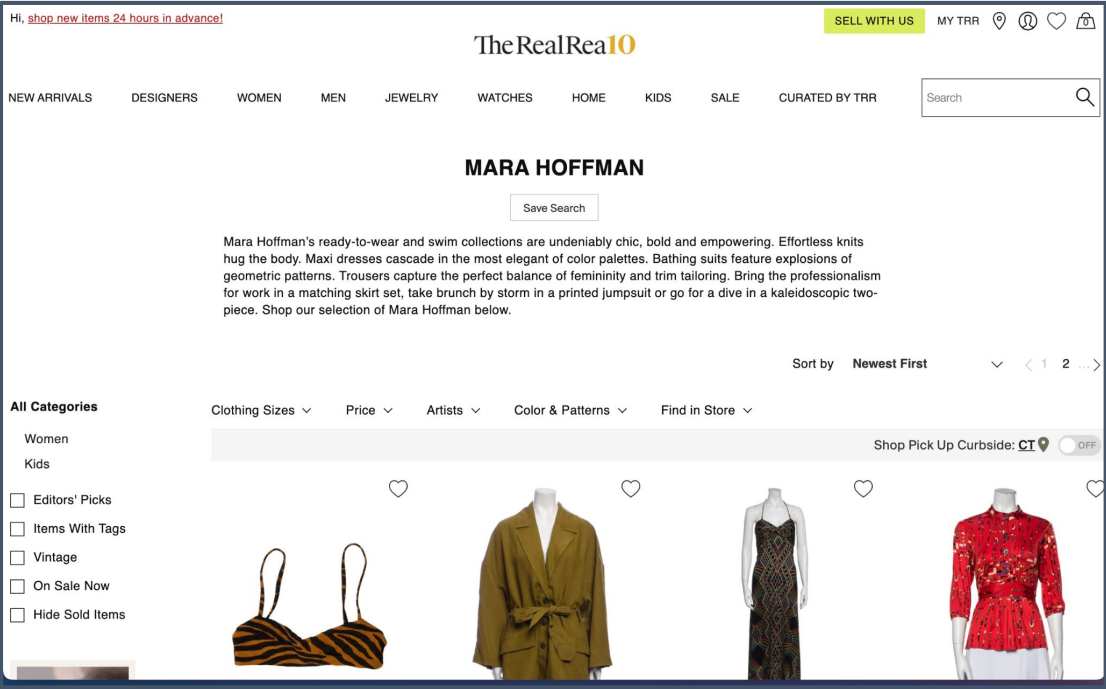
Hi, shop new items 24 hours in advance!

The RealRea10

SELL WITH US MY TRR

NEW ARRIVALS DESIGNERS WOMEN MEN JEWELRY WATCHES HOME KIDS SALE CURATED BY TRR

Search

MARA HOFFMAN

Save Search

Mara Hoffman's ready-to-wear and swim collections are undeniably chic, bold and empowering. Effortless knits hug the body. Maxi dresses cascade in the most elegant of color palettes. Bathing suits feature explosions of geometric patterns. Trousers capture the perfect balance of femininity and trim tailoring. Bring the professionalism for work in a matching skirt set, take brunch by storm in a printed jumpsuit or go for a dive in a kaleidoscopic two-piece. Shop our selection of Mara Hoffman below.

Sort by Newest First

1 2 ...

All Categories

Women

Kids

Editors' Picks

Items With Tags

Vintage

On Sale Now

Hide Sold Items

Clothing Sizes Price Artists Color & Patterns Find in Store

Shop Pick Up Curbside: CT

OFF